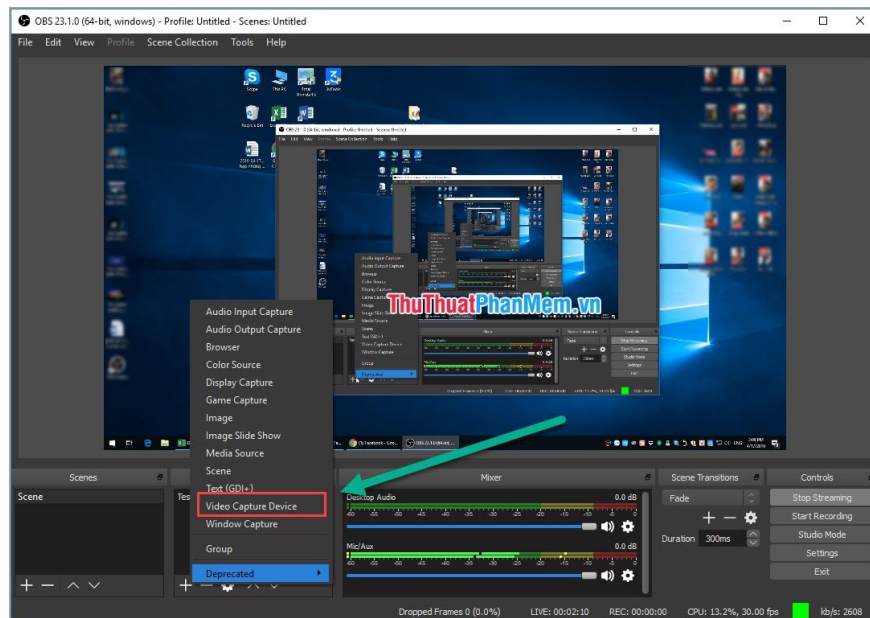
OBS 23.1.0 (64-bit, windows) - Profile: Untitled - Scenes: Untitled

File Edit View Profile Scene Collection Tools Help

ThuThuatPhanMem.vn

Audio Input Capture
Audio Output Capture
Browser
Color Source
Display Capture
Game Capture
Image
Image Slide Show
Media Source
Scene
Text (GDI+)
Video Capture Device
Window Capture
Group
Deprecated

Scenes
Scene
Tes

Mixer
Desktop Audio 0.0 dB
Mic/Aux 0.0 dB

Scene Transitions
Fade
Duration 300ms

Controls
Stop Streaming
Start Recording
Studio Mode
Settings
Exit

Dropped Frames 0 (0.0%) LIVE: 00:02:10 REC: 00:00:00 CPU: 13.2%, 30.00 fps kb/s: 2608